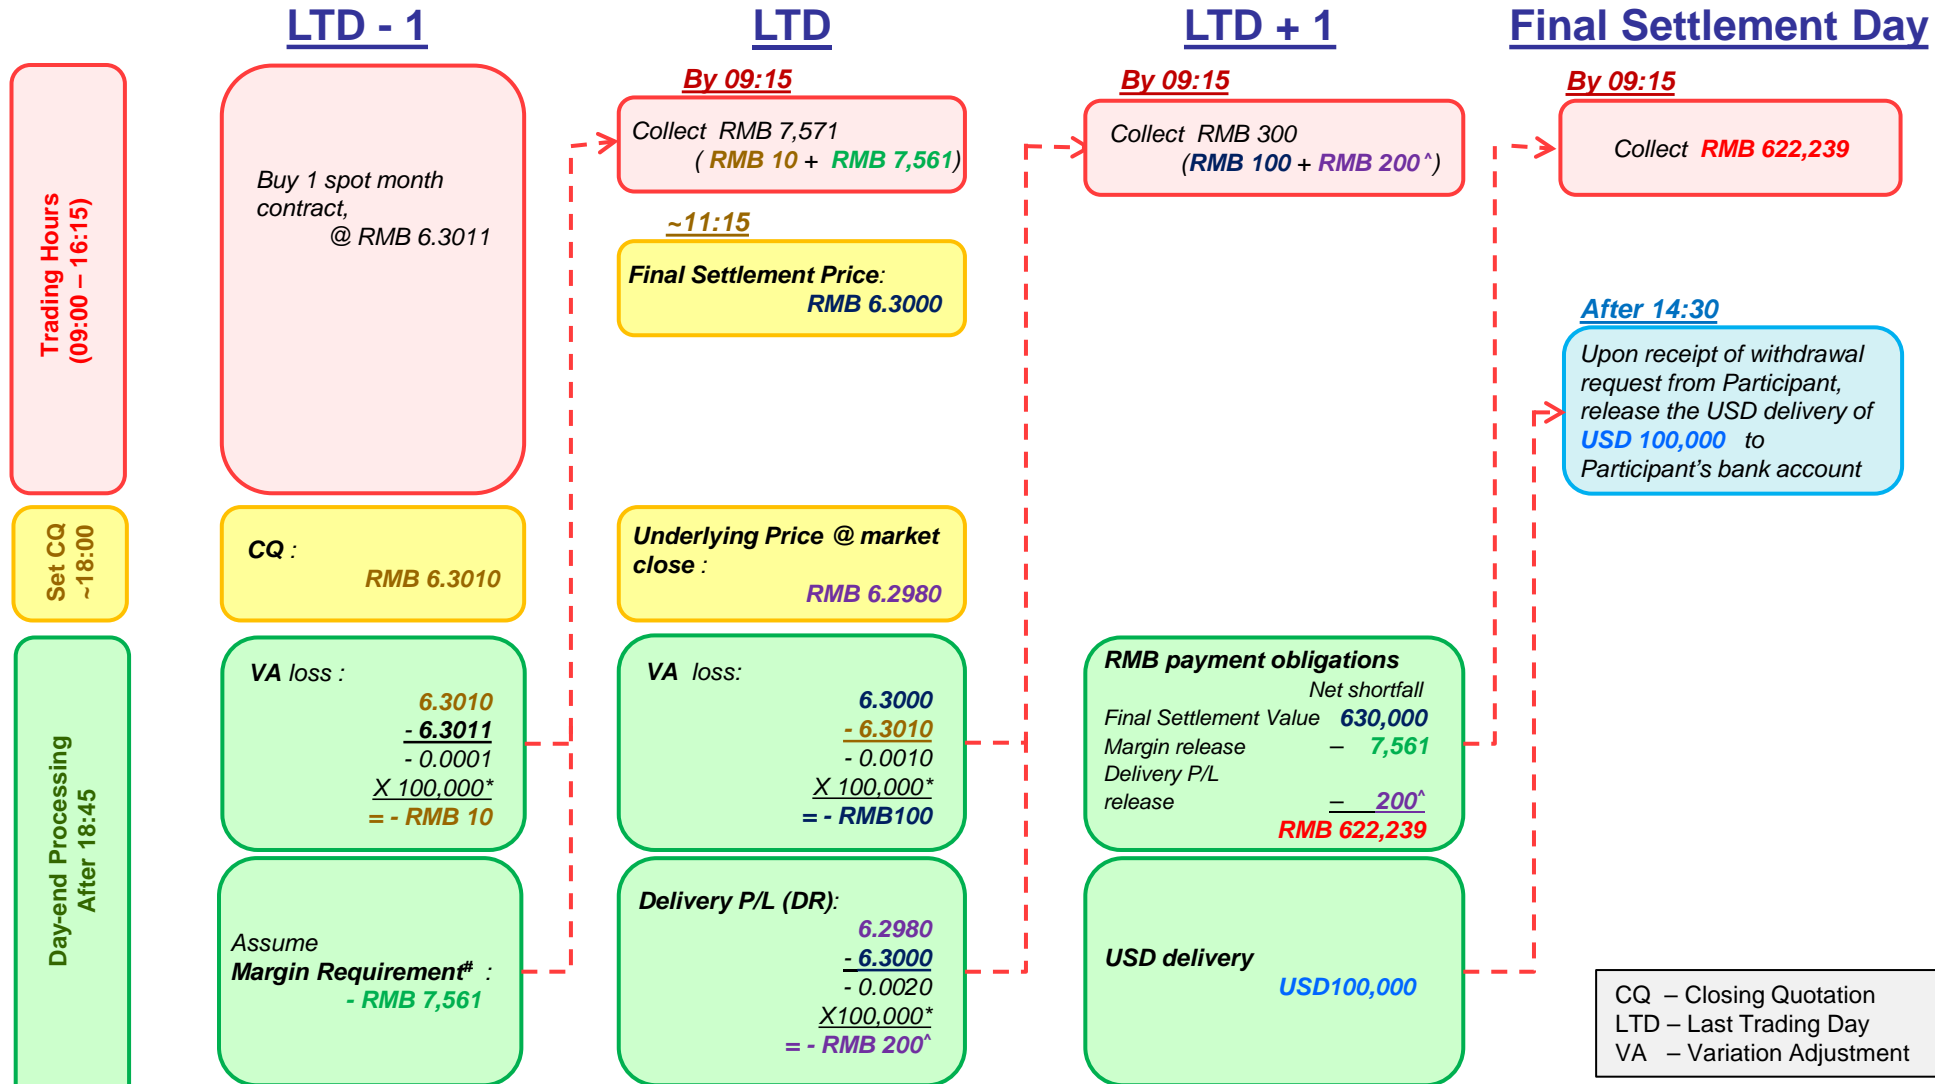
LTD - 1

LTD

LTD + 1

Final Settlement Day

Trading Hours (09:00 – 16:15)

Set CQ ~18:00

Day-end Processing After 18:45

Buy 1 spot month contract, @ RMB 6.3011

CQ : RMB 6.3010

VA loss : 6.3010 - 6.3011 - 0.0001 X 100,000* = - RMB 10

Assume Margin Requirement# : - RMB 7,561

By 09:15

Collect RMB 7,571 ( RMB 10 + RMB 7,561)

~11:15

Final Settlement Price: RMB 6.3000

Underlying Price @ market close : RMB 6.2980

VA loss: 6.3000 - 6.3010 - 0.0010 X 100,000* = - RMB100

Delivery P/L (DR): 6.2980 - 6.3000 - 0.0020 X100,000* = - RMB 200^

By 09:15

Collect RMB 300 (RMB 100 + RMB 200^)

RMB payment obligations

| | Net shortfall |
|---|---|
| Final Settlement Value | 630,000 |
| Margin release | – 7,561 |
| Delivery P/L release | – 200^ |
| | RMB 622,239 |

USD delivery USD100,000

By 09:15

Collect RMB 622,239

After 14:30

Upon receipt of withdrawal request from Participant, release the USD delivery of USD 100,000 to Participant's bank account

CQ – Closing Quotation
LTD – Last Trading Day
VA – Variation Adjustment